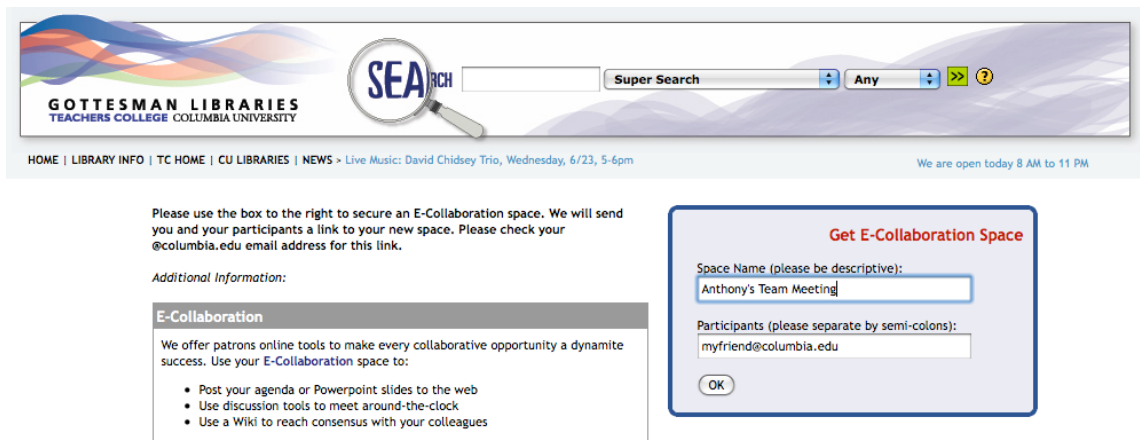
GOTTESMAN LIBRARIES
TEACHERS COLLEGE COLUMBIA UNIVERSITY

SEARCH

Super Search

Any

>>

?

HOME | LIBRARY INFO | TC HOME | CU LIBRARIES | NEWS > Live Music: David Chidsey Trio, Wednesday, 6/23, 5-6pm

We are open today 8 AM to 11 PM

Please use the box to the right to secure an E-Collaboration space. We will send you and your participants a link to your new space. Please check your @columbia.edu email address for this link.

Additional Information:

E-Collaboration

We offer patrons online tools to make every collaborative opportunity a dynamite success. Use your E-Collaboration space to:

- Post your agenda or Powerpoint slides to the web
- Use discussion tools to meet around-the-clock
- Use a Wiki to reach consensus with your colleagues

Get E-Collaboration Space

Space Name (please be descriptive):

Anthony's Team Meeting

Participants (please separate by semi-colons):

myfriend@columbia.edu

OK